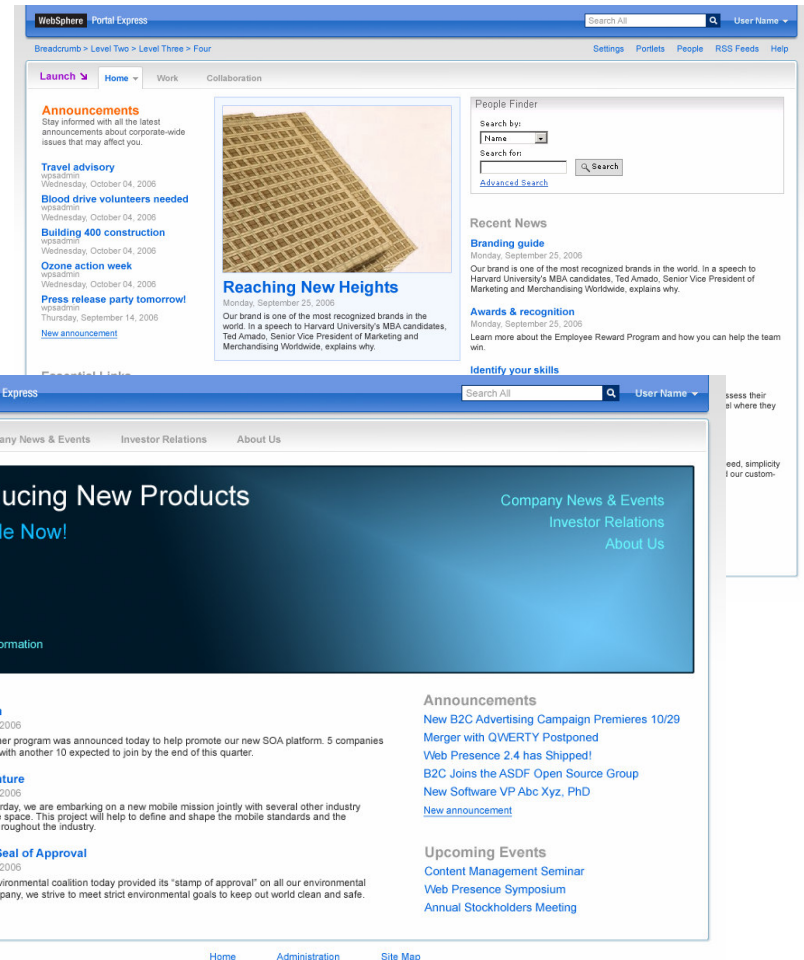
WebSphere Portal Express

Search All

User Name

Breadcrumb > Level Two > Level Three > Four

Settings Portlets People RSS Feeds Help

Launch

Home

Work

Collaboration

Announcements

Stay informed with all the latest announcements about corporate-wide issues that may affect you.

Travel advisory
wpsadmin
Wednesday, October 04, 2006

Blood drive volunteers needed
wpsadmin
Wednesday, October 04, 2006

Building 400 construction
wpsadmin
Wednesday, October 04, 2006

Ozone action week
wpsadmin
Wednesday, October 04, 2006

Press release party tomorrow!
wpsadmin
Thursday, September 14, 2006

New announcement

Essential Links

Reaching New Heights

Monday, September 25, 2006

Our brand is one of the most recognized brands in the world. In a speech to Harvard University's MBA candidates, Ted Amado, Senior Vice President of Marketing and Merchandising Worldwide, explains why.

People Finder

Search by:

Name

Search for:

Search

Advanced Search

Recent News

Branding guide

Monday, September 25, 2006

Our brand is one of the most recognized brands in the world. In a speech to Harvard University's MBA candidates, Ted Amado, Senior Vice President of Marketing and Merchandising Worldwide, explains why.

Awards & recognition

Monday, September 25, 2006

Learn more about the Employee Reward Program and how you can help the team win.

Identify your skills

ssess their
el where they

eed, simplicity
d our custom-

Express

Search All

User Name

any News & Events

Investor Relations

About Us

ucing New Products

le Now!

ormation

Company News & Events

Investor Relations

About Us

n
2006
er program was announced today to help promote our new SOA platform. 5 companies with another 10 expected to join by the end of this quarter.

nture
2006
rday, we are embarking on a new mobile mission jointly with several other industry space. This project will help to define and shape the mobile standards and the roughout the industry.

Seal of Approval
2006
vironmental coalition today provided its "stamp of approval" on all our environmental pany, we strive to meet strict environmental goals to keep out world clean and safe.

Announcements

New B2C Advertising Campaign Premieres 10/29

Merger with QWERTY Postponed

Web Presence 2.4 has Shipped!

B2C Joins the ASDF Open Source Group

New Software VP Abc Xyz, PhD

New announcement

Upcoming Events

Content Management Seminar

Web Presence Symposium

Annual Stockholders Meeting

Home

Administration

Site Map